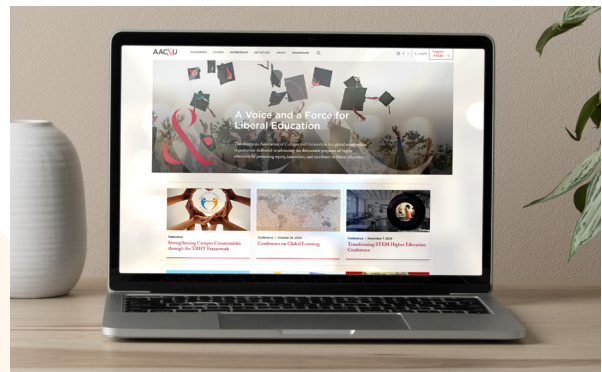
AAC&U

A Voice and a Force for Liberal Education

The American Association of Colleges and Universities is a global membership organization dedicated to advancing the democratic purposes of higher education by promoting equity, innovation, and excellence in liberal education.

Strengthening Campus Communities through the TRHT Framework

Conference on Global Learning

Transforming STEM Higher Education Conference